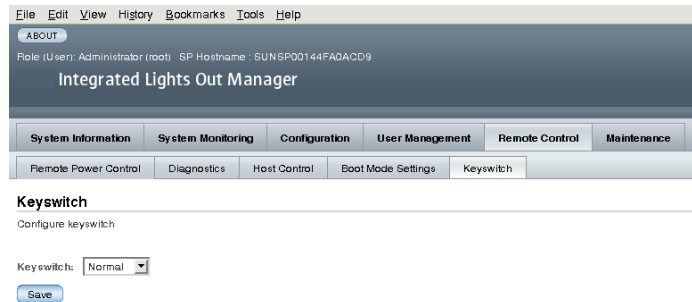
File Edit View History Bookmarks Tools Help

ABOUT

Role (User): Administrator (root) SP Hostname : SUNSP00144FA0ACD9

Integrated Lights Out Manager

System Information | System Monitoring | Configuration | User Management | Remote Control | Maintenance

Remote Power Control | Diagnostics | Host Control | Boot Mode Settings | Keyswitch

Keyswitch

Configure keyswitch

Keyswitch: Normal

Save